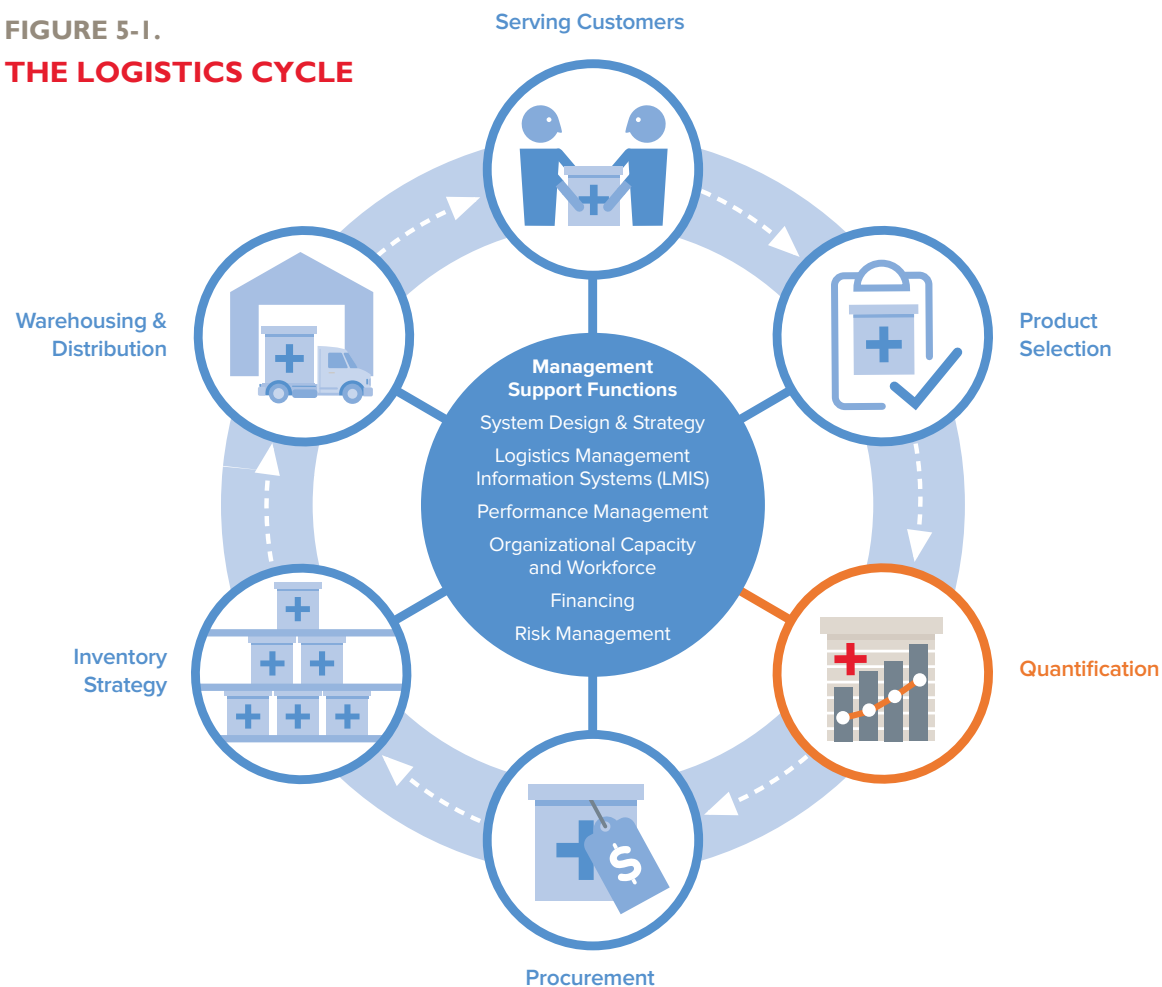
FIGURE 5-1.
THE LOGISTICS CYCLE

Serving Customers

Product Selection

Quantification

Procurement

Inventory Strategy

Warehousing & Distribution

Management Support Functions
System Design & Strategy
Logistics Management Information Systems (LMIS)
Performance Management
Organizational Capacity and Workforce
Financing
Risk Management

$